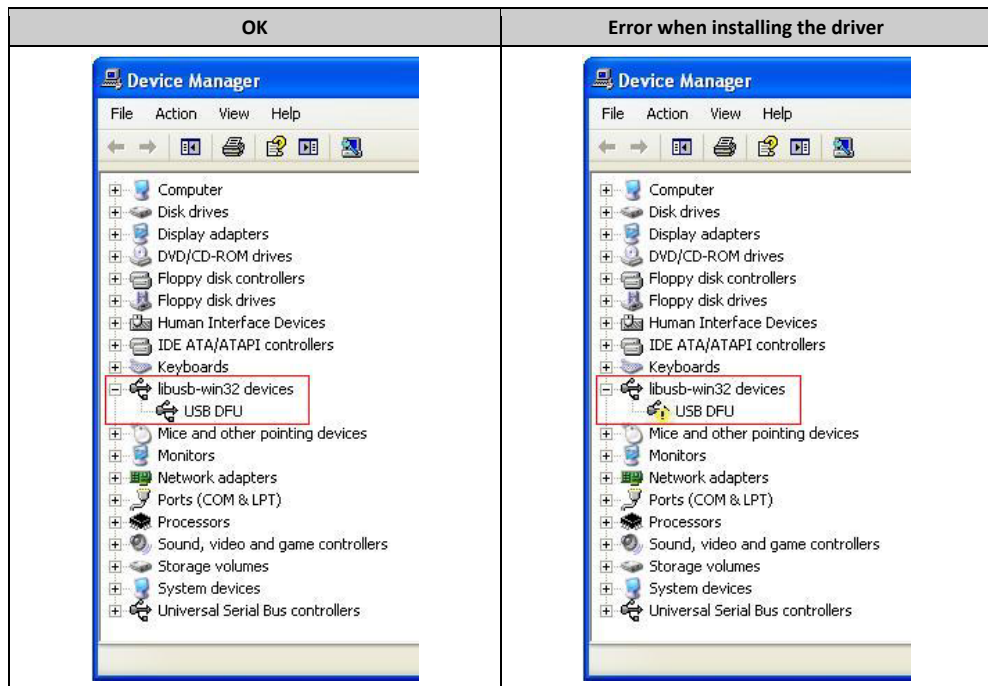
| OK | Error when installing the driver |
|---|---|
| Device Manager<br>File Action View Help<br>Computer<br>Disk drives<br>Display adapters<br>DVD/CD-ROM drives<br>Floppy disk controllers<br>Floppy disk drives<br>Human Interface Devices<br>IDE ATA/ATAPI controllers<br>Keyboards<br>libusb-win32 devices<br>USB DFU<br>Mice and other pointing devices<br>Monitors<br>Network adapters<br>Ports (COM & LPT)<br>Processors<br>Sound, video and game controllers<br>Storage volumes<br>System devices<br>Universal Serial Bus controllers | Device Manager<br>File Action View Help<br>Computer<br>Disk drives<br>Display adapters<br>DVD/CD-ROM drives<br>Floppy disk controllers<br>Floppy disk drives<br>Human Interface Devices<br>IDE ATA/ATAPI controllers<br>Keyboards<br>libusb-win32 devices<br>USB DFU<br>Mice and other pointing devices<br>Monitors<br>Network adapters<br>Ports (COM & LPT)<br>Processors<br>Sound, video and game controllers<br>Storage volumes<br>System devices<br>Universal Serial Bus controllers |